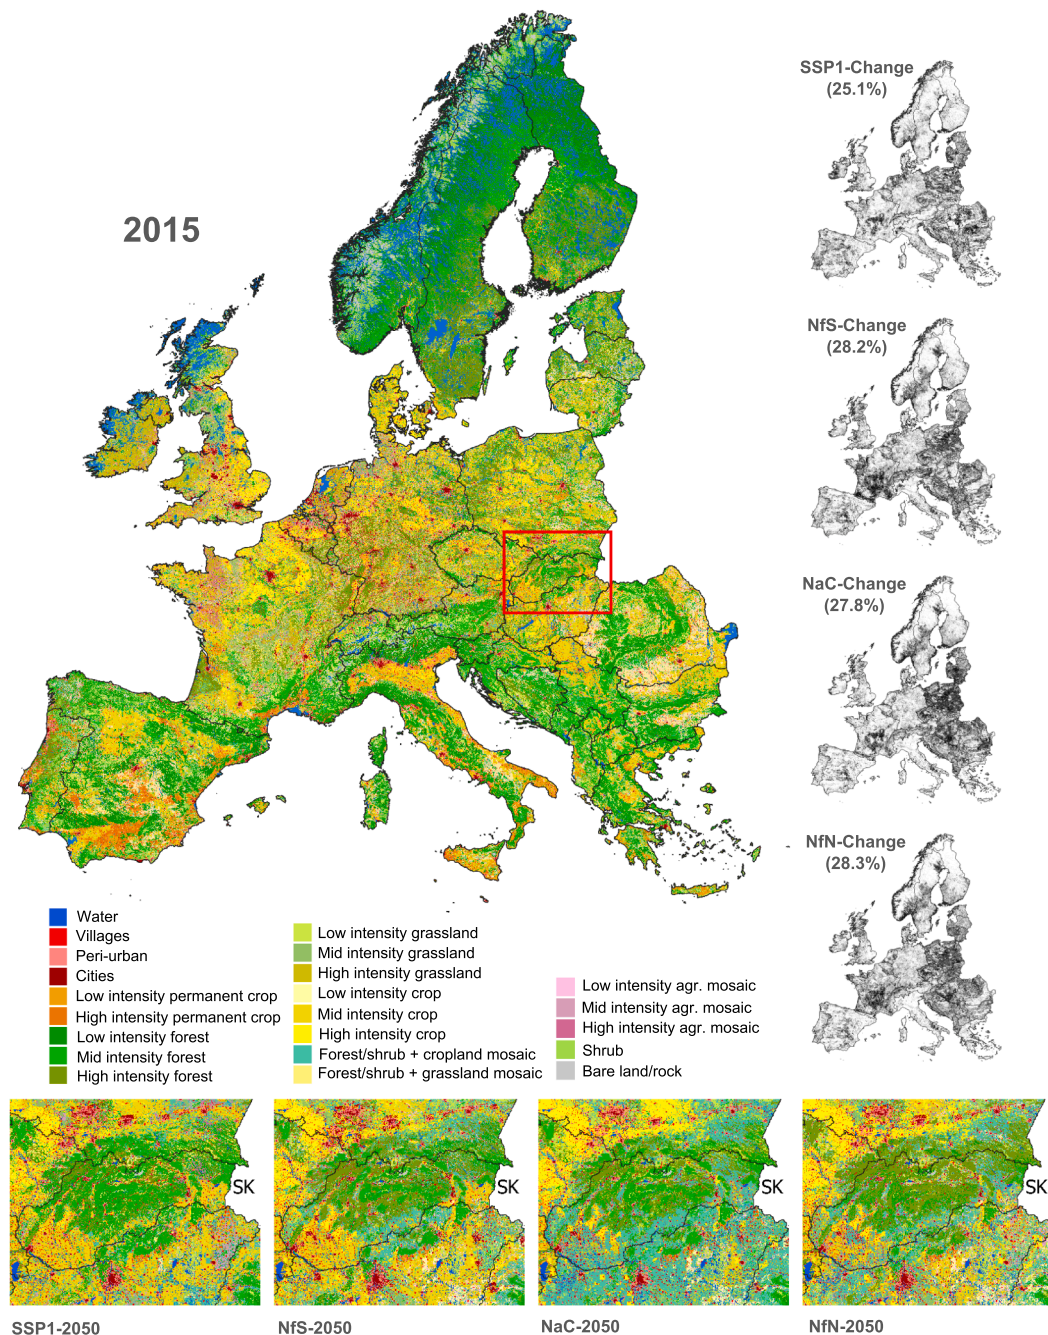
2015

SSP1-Change
(25.1%)

NfS-Change
(28.2%)

NaC-Change
(27.8%)

NfN-Change
(28.3%)

Water
Villages
Peri-urban
Cities
Low intensity permanent crop
High intensity permanent crop
Low intensity forest
Mid intensity forest
High intensity forest

Low intensity grassland
Mid intensity grassland
High intensity grassland
Low intensity crop
Mid intensity crop
High intensity crop
Forest/shrub + cropland mosaic
Forest/shrub + grassland mosaic

Low intensity agr. mosaic
Mid intensity agr. mosaic
High intensity agr. mosaic
Shrub
Bare land/rock

SK
SSP1-2050

SK
NfS-2050

SK
NaC-2050

SK
NfN-2050